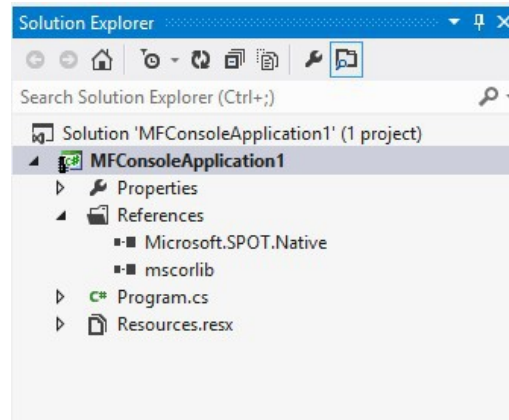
Solution Explorer

Search Solution Explorer (Ctrl+;)

Solution 'MFConsoleApplication1' (1 project)
MFConsoleApplication1
Properties
References
Microsoft.SPOT.Native
mscorlib
C# Program.cs
Resources.resx